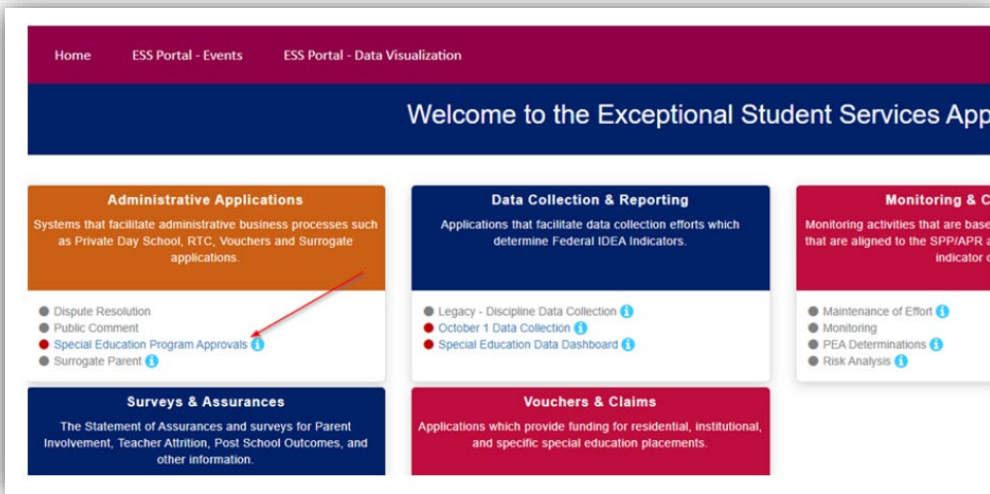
Home ESS Portal - Events ESS Portal - Data Visualization

Welcome to the Exceptional Student Services App

Administrative Applications

Systems that facilitate administrative business processes such as Private Day School, RTC, Vouchers and Surrogate applications.

Dispute Resolution
Public Comment
Special Education Program Approvals
Surrogate Parent

Data Collection & Reporting

Applications that facilitate data collection efforts which determine Federal IDEA Indicators.

Legacy - Discipline Data Collection
October 1 Data Collection
Special Education Data Dashboard

Monitoring & C

Monitoring activities that are base that are aligned to the SPP/APR a indicator

Maintenance of Effort
Monitoring
PEA Determinations
Risk Analysis

Surveys & Assurances

The Statement of Assurances and surveys for Parent Involvement, Teacher Attrition, Post School Outcomes, and other information.

Vouchers & Claims

Applications which provide funding for residential, institutional, and specific special education placements.